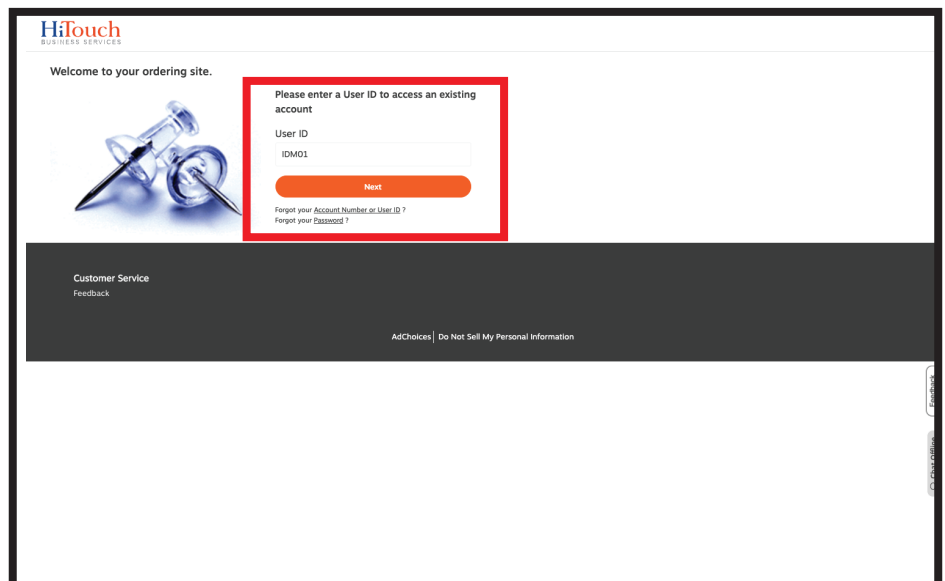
HiTouch
BUSINESS SERVICES

Welcome to your ordering site.

Please enter a User ID to access an existing account

User ID

IDM01

Next

Forgot your Account Number or User ID ?
Forgot your Password ?

Customer Service
Feedback

AdChoices | Do Not Sell My Personal Information

Feedback

Chat Offline